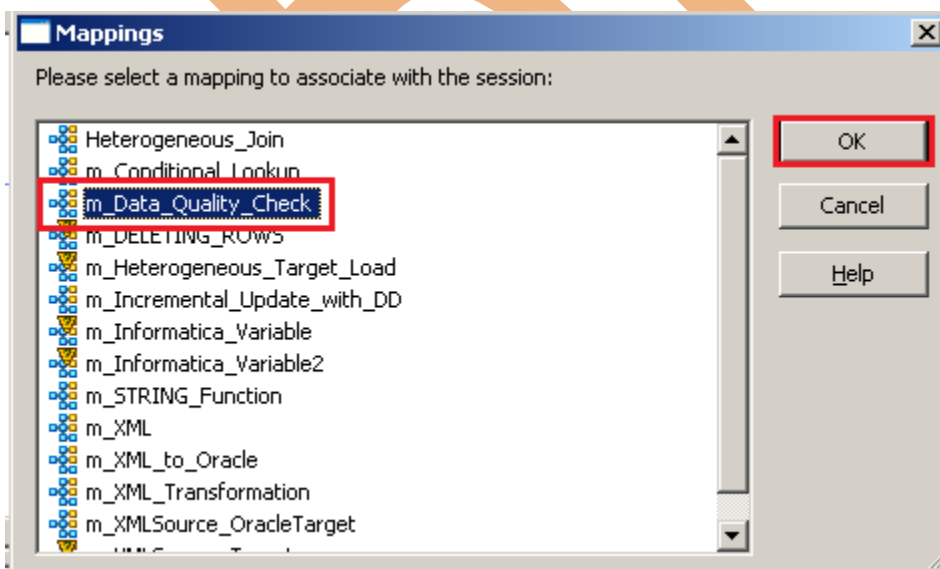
Mappings

Please select a mapping to associate with the session:

Heterogeneous_Join
m_Conditional_Lookup
m_Data_Quality_Check
m_DELETING_ROWS
m_Heterogeneous_Target_Load
m_Incremental_Update_with_DD
m_Informatica_Variable
m_Informatica_Variable2
m_STRING_Function
m_XML
m_XML_to_Oracle
m_XML_Transformation
m_XMLSource_OracleTarget
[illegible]

OK
Cancel
Help